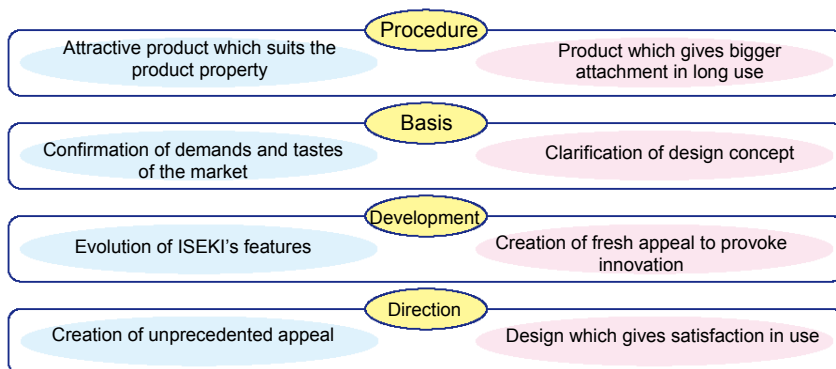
Procedure

Attractive product which suits the product property

Product which gives bigger attachment in long use

Basis

Confirmation of demands and tastes of the market

Clarification of design concept

Development

Evolution of ISEKI's features

Creation of fresh appeal to provoke innovation

Direction

Creation of unprecedented appeal

Design which gives satisfaction in use